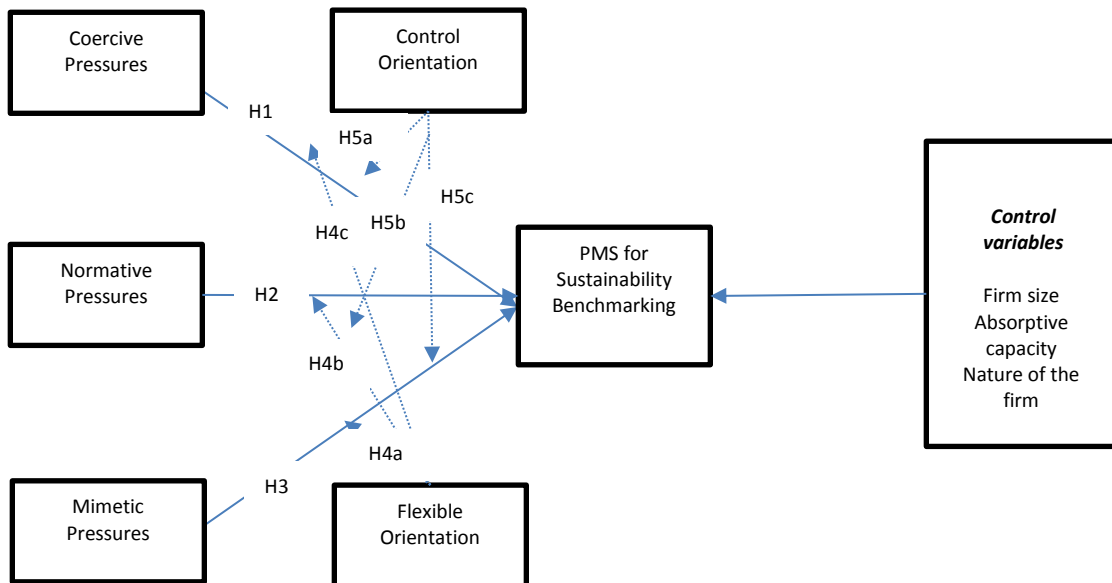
Coercive Pressures

Control Orientation

H1

H5a

H5c

H5b

H4c

Normative Pressures

H2

PMS for Sustainability Benchmarking

*Control variables*

Firm size
Absorptive capacity
Nature of the firm

H4b

H4a

H3

Mimetic Pressures

Flexible Orientation